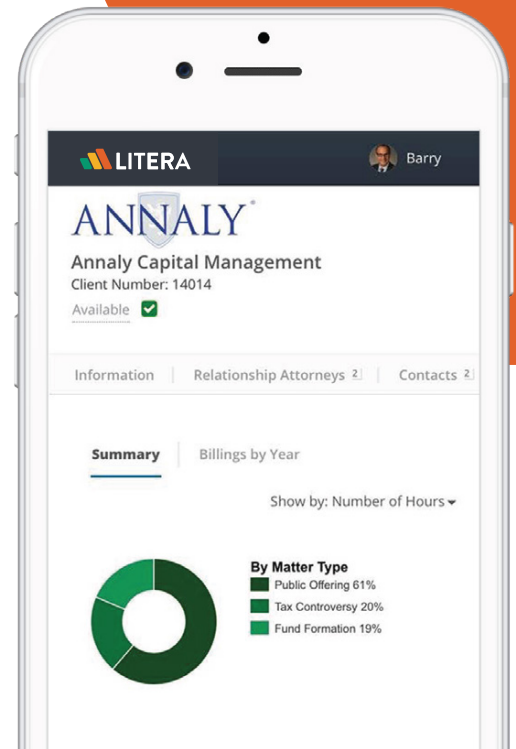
LITERA

Barry

ANNALY

Annaly Capital Management

Client Number: 14014

Available

Information | Relationship Attorneys 2 | Contacts 2

Summary | Billings by Year

Show by: Number of Hours

By Matter Type

Public Offering 61%

Tax Controversy 20%

Fund Formation 19%